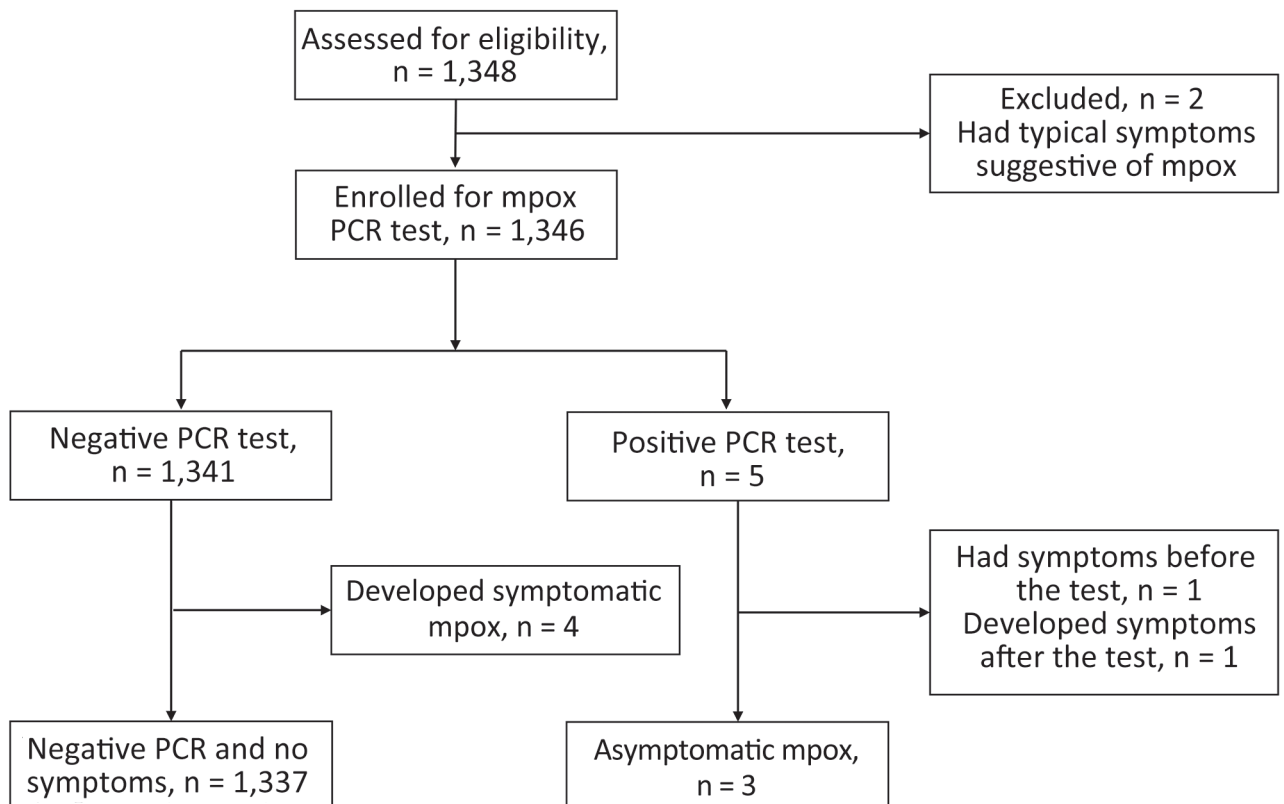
Assessed for eligibility, n = 1,348

Excluded, n = 2
Had typical symptoms suggestive of mpox

Enrolled for mpox PCR test, n = 1,346

Negative PCR test, n = 1,341

Positive PCR test, n = 5

Developed symptomatic mpox, n = 4

Had symptoms before the test, n = 1
Developed symptoms after the test, n = 1

Negative PCR and no symptoms, n = 1,337

Asymptomatic mpox, n = 3